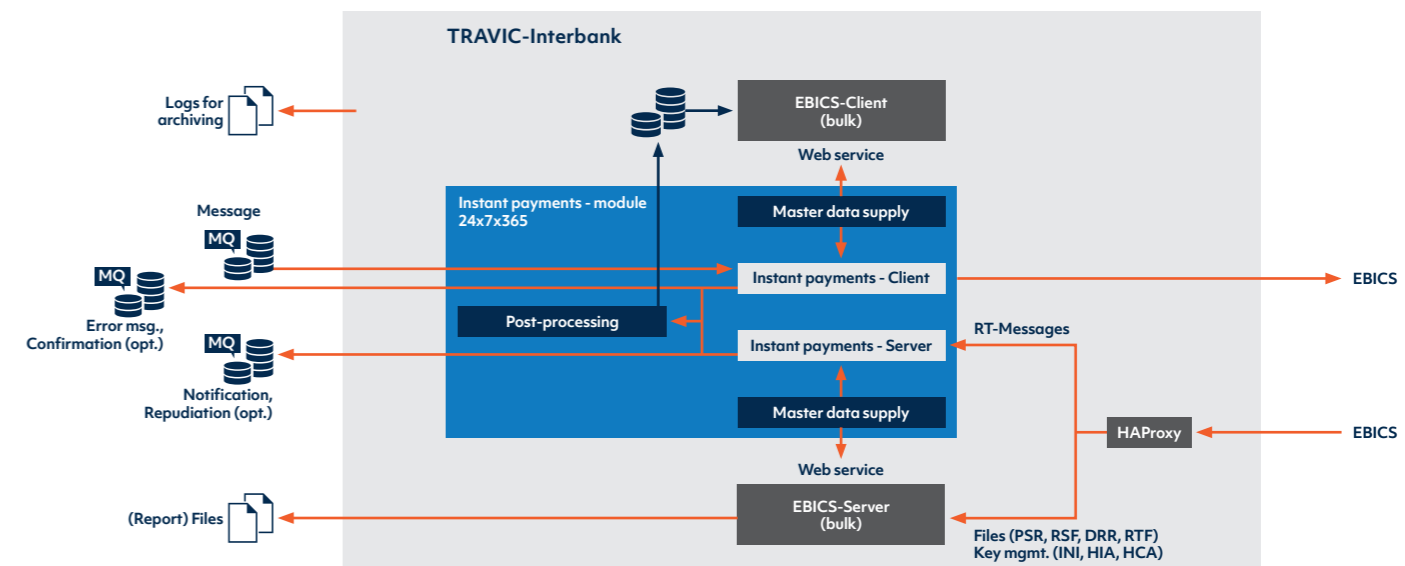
TRAVIC-Interbank

Logs for archiving

EBICS-Client (bulk)

Web service

Instant payments - module 24x7x365

Master data supply

Message

MQ

Instant payments - Client

EBICS

MQ

Error msg., Confirmation (opt.)

Post-processing

RT-Messages

MQ

Instant payments - Server

Notification, Repudiation (opt.)

Master data supply

HAProxy

EBICS

Web service

(Report) Files

EBICS-Server (bulk)

Files (PSR, RSF, DRR, RTF)
Key mgmt. (INI, HIA, HCA)